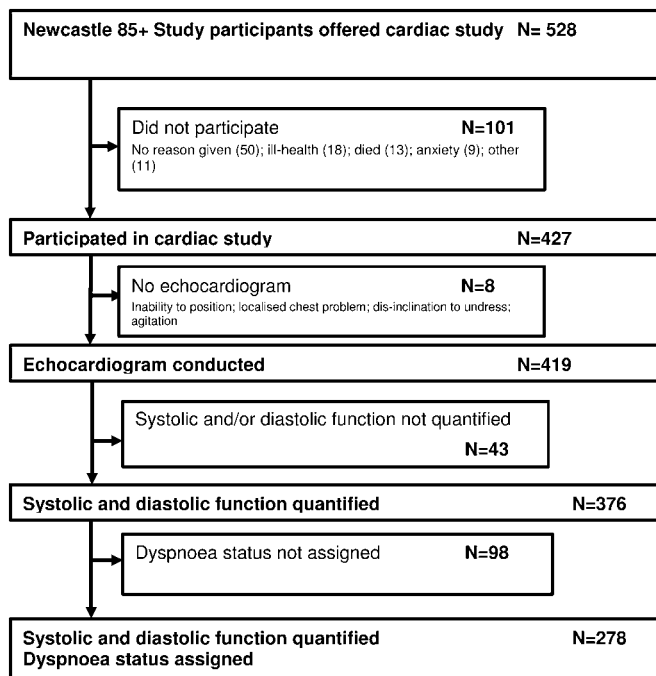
Newcastle 85+ Study participants offered cardiac study N= 528

Did not participate N=101
No reason given (50); ill-health (18); died (13); anxiety (9); other (11)

Participated in cardiac study N=427

No echocardiogram N=8
Inability to position; localised chest problem; dis-inclination to undress; agitation

Echocardiogram conducted N=419

Systolic and/or diastolic function not quantified
N=43

Systolic and diastolic function quantified N=376

Dyspnoea status not assigned N=98

Systolic and diastolic function quantified N=278
Dyspnoea status assigned